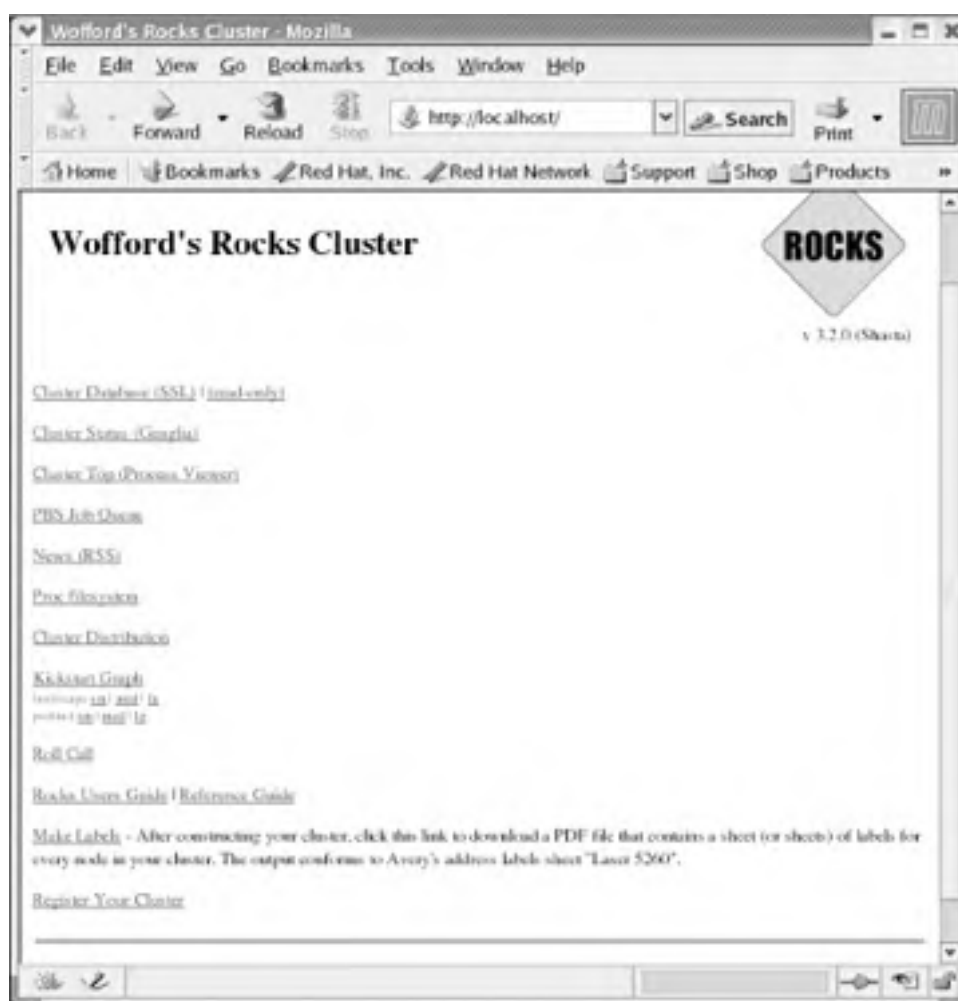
Wofford's Rocks Cluster - Mozilla

File Edit View Go Bookmarks Tools Window Help

Back Forward Reload Stop http://localhost/ Search Print

Home Bookmarks Red Hat, Inc. Red Hat Network Support Shop Products

Wofford's Rocks Cluster

ROCKS

v 3.2.0 (Shasta)

Cluster Database (SSL) | (read-only)

Cluster Status (Ganglia)

Cluster Top (Process Viewer)

PBS Job Queue

News (RSS)

Proc filesystem

Cluster Distribution

Kickstart Graph
landscape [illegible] | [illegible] | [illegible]
portrait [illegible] | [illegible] | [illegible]

Roll Call

Rocks Users Guide | Reference Guide

Make Labels - After constructing your cluster, click this link to download a PDF file that contains a sheet (or sheets) of labels for every node in your cluster. The output conforms to Avery's address labels sheet "Laser 5260".

Register Your Cluster